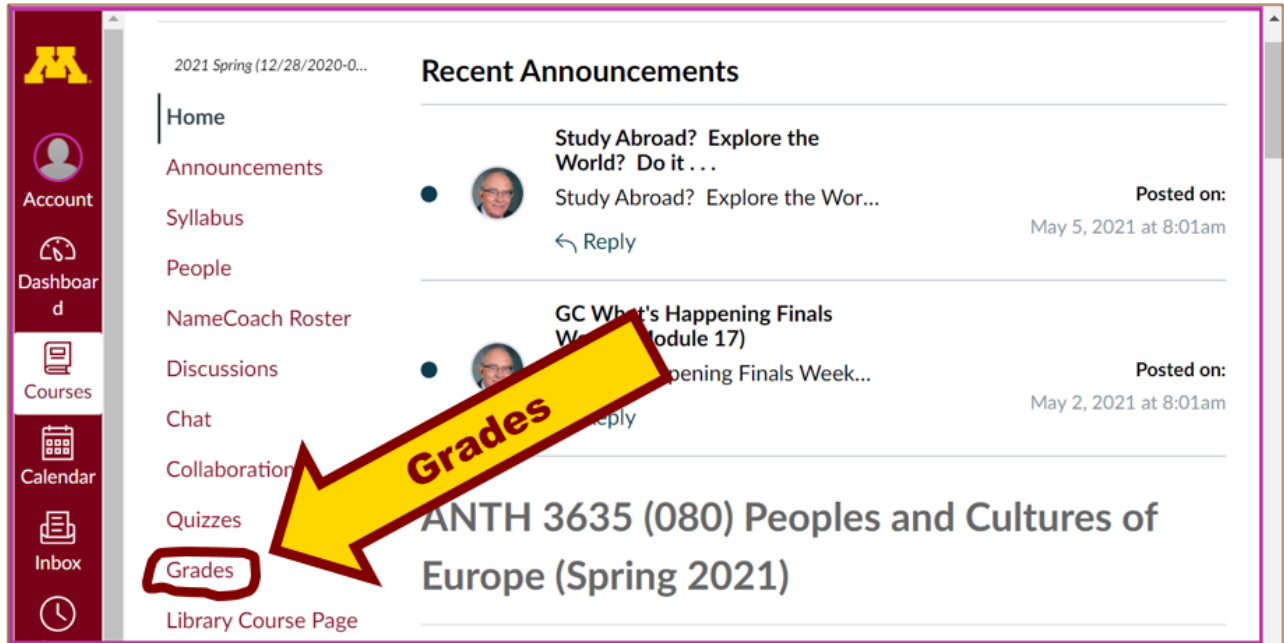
Account

Dashboard

Courses

Calendar

Inbox

2021 Spring (12/28/2020-0...

Home

Announcements

Syllabus

People

NameCoach Roster

Discussions

Chat

Collaboration

Quizzes

Grades

Library Course Page

Recent Announcements

Study Abroad? Explore the World? Do it . . .

Study Abroad? Explore the Wor...

Reply

Posted on:

May 5, 2021 at 8:01am

GC What's Happening Finals W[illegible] Module 17)

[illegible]ppening Finals Week...

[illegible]eply

Posted on:

May 2, 2021 at 8:01am

Grades

ANTH 3635 (080) Peoples and Cultures of Europe (Spring 2021)